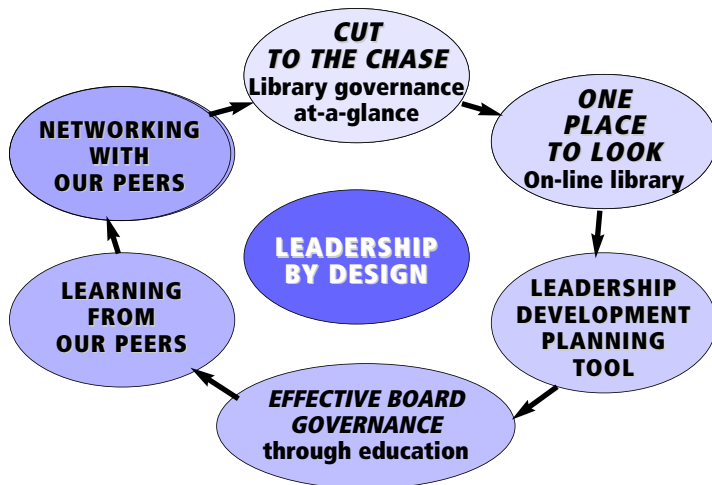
CUT TO THE CHASE
Library governance at-a-glance

ONE PLACE TO LOOK
On-line library

LEADERSHIP DEVELOPMENT PLANNING TOOL

EFFECTIVE BOARD GOVERNANCE
through education

LEARNING FROM OUR PEERS

NETWORKING WITH OUR PEERS

LEADERSHIP BY DESIGN